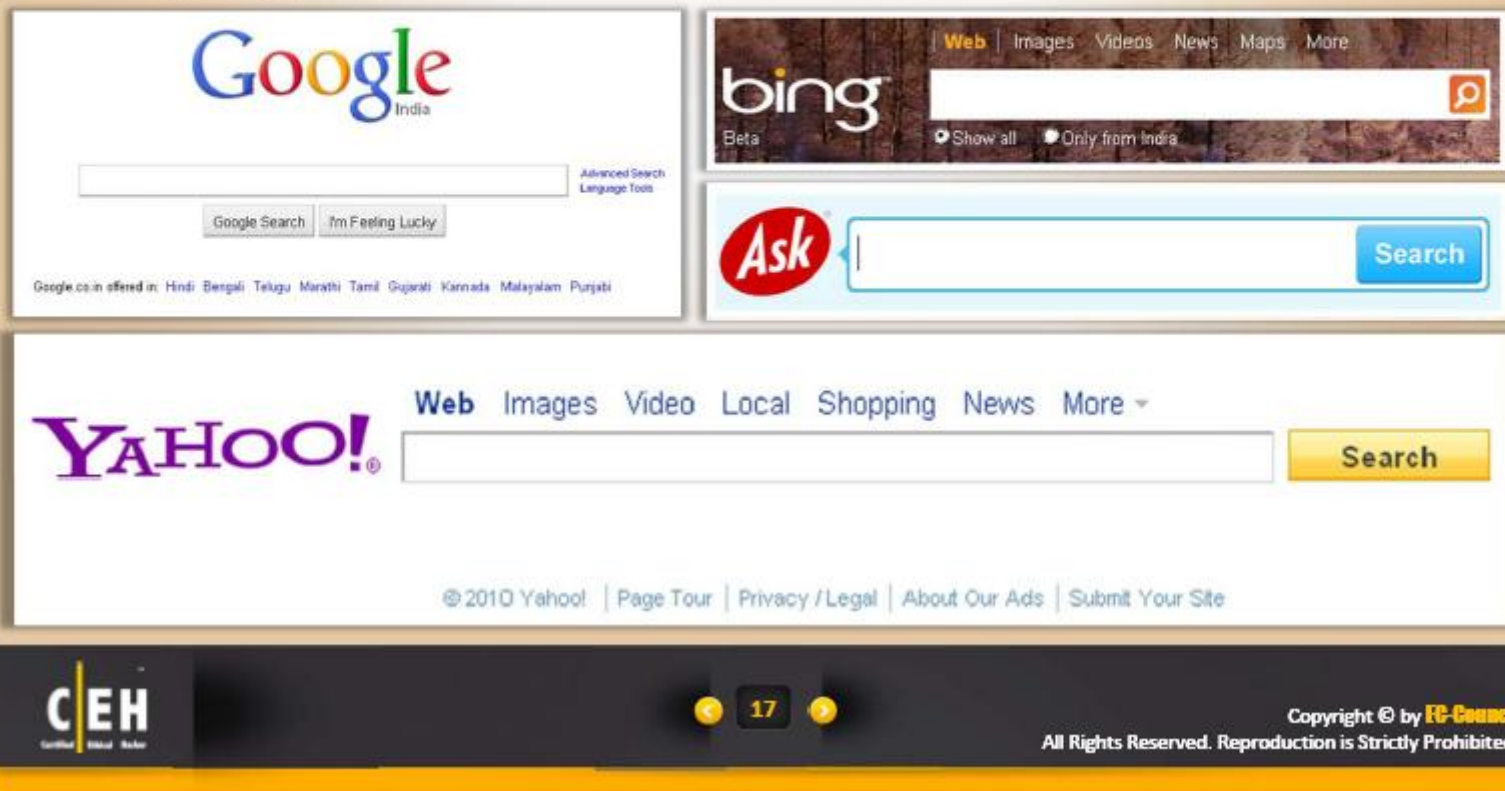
Google
India

Advanced Search
Language Tools

Google Search I'm Feeling Lucky

Google.co.in offered in: Hindi Bengali Telugu Marathi Tamil Gujarati Kannada Malayalam Punjabi

Web | Images Videos News Maps More

bing
Beta

Show all Only from India

Ask

Search

YAHOO!

Web Images Video Local Shopping News More

Search

© 2010 Yahoo! | Page Tour | Privacy / Legal | About Our Ads | Submit Your Site

CEH
Certified Ethical Hacker

17

Copyright © by EC-Counc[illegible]
All Rights Reserved. Reproduction is Strictly Prohibite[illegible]